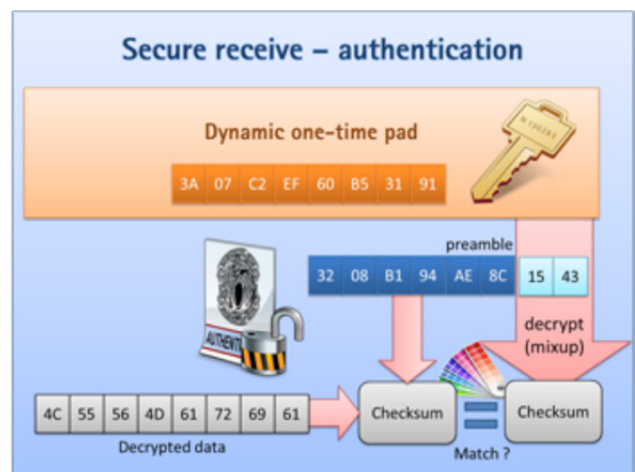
Secure receive – authentication

Dynamic one-time pad

3A 07 C2 EF 60 B5 31 91

N 150303

preamble

32 08 B1 94 AE 8C 15 43

AUTHENTI

decrypt (mixup)

4C 55 56 4D 61 72 69 61

Decrypted data

Checksum

Checksum

Match ?